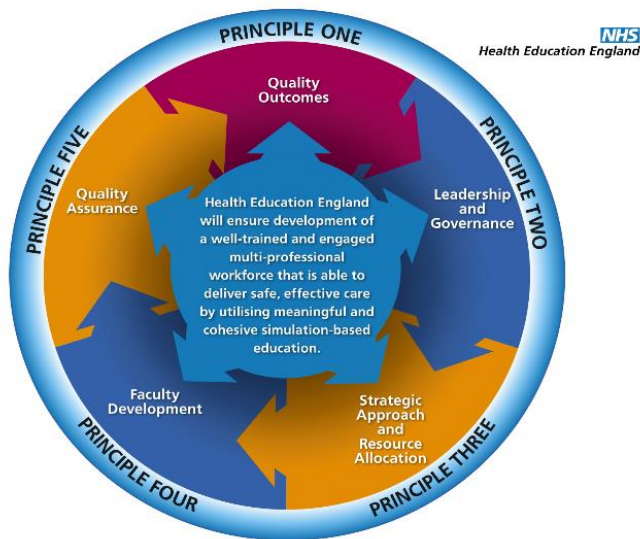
NHS
Health Education England

PRINCIPLE ONE

Quality Outcomes

PRINCIPLE TWO

Leadership and Governance

PRINCIPLE THREE

Strategic Approach and Resource Allocation

PRINCIPLE FOUR

Faculty Development

PRINCIPLE FIVE

Quality Assurance

Health Education England will ensure development of a well-trained and engaged multi-professional workforce that is able to deliver safe, effective care by utilising meaningful and cohesive simulation-based education.